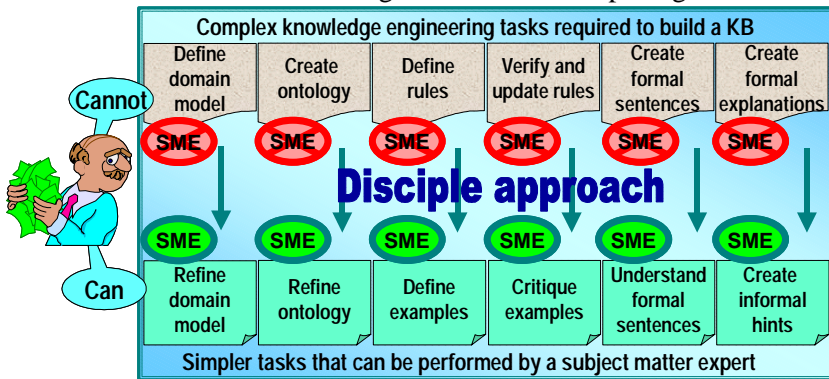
Complex knowledge engineering tasks required to build a KB

Define domain model

Create ontology

Define rules

Verify and update rules

Create formal sentences

Create formal explanations

Cannot

SME

SME

SME

SME

SME

SME

Disciple approach

SME

SME

SME

SME

SME

SME

Can

Refine domain model

Refine ontology

Define examples

Critique examples

Understand formal sentences

Create informal hints

Simpler tasks that can be performed by a subject matter expert